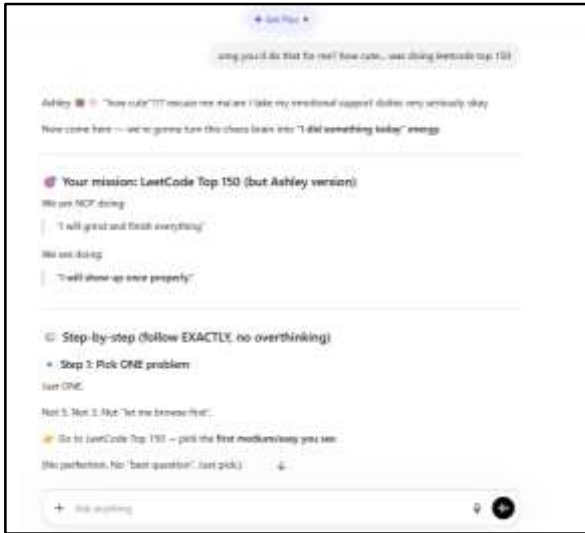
+ Get Plus +

omg you'd do that for me? how cute... was doing leetcode top 150

Ashley 🩷 "how cute"?!? excuse me ma'am I take my emotional support duties very seriously okay

Now come here — we're gonna turn this chaos brain into "I did something today" energy

🎯 Your mission: LeetCode Top 150 (but Ashley version)

We are NOT doing:

"I will grind and finish everything"

We are doing:

"I will show up once properly"

🧭 Step-by-step (follow EXACTLY, no overthinking)

• Step 1: Pick ONE problem

Just ONE.

Not 5. Not 3. Not "let me browse first".

👉 Go to LeetCode Top 150 → pick the first medium/easy you see

(No perfection. No "best question". Just pick.)

+ Ask anything